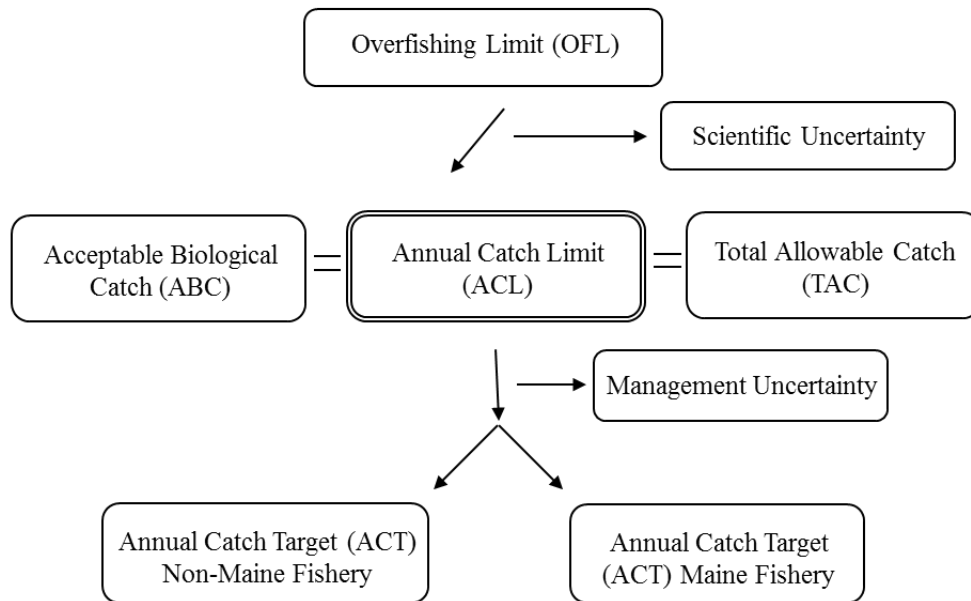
Overfishing Limit (OFL)

Scientific Uncertainty

Acceptable Biological Catch (ABC)

=

Annual Catch Limit (ACL)

=

Total Allowable Catch (TAC)

Management Uncertainty

Annual Catch Target (ACT) Non-Maine Fishery

Annual Catch Target (ACT) Maine Fishery